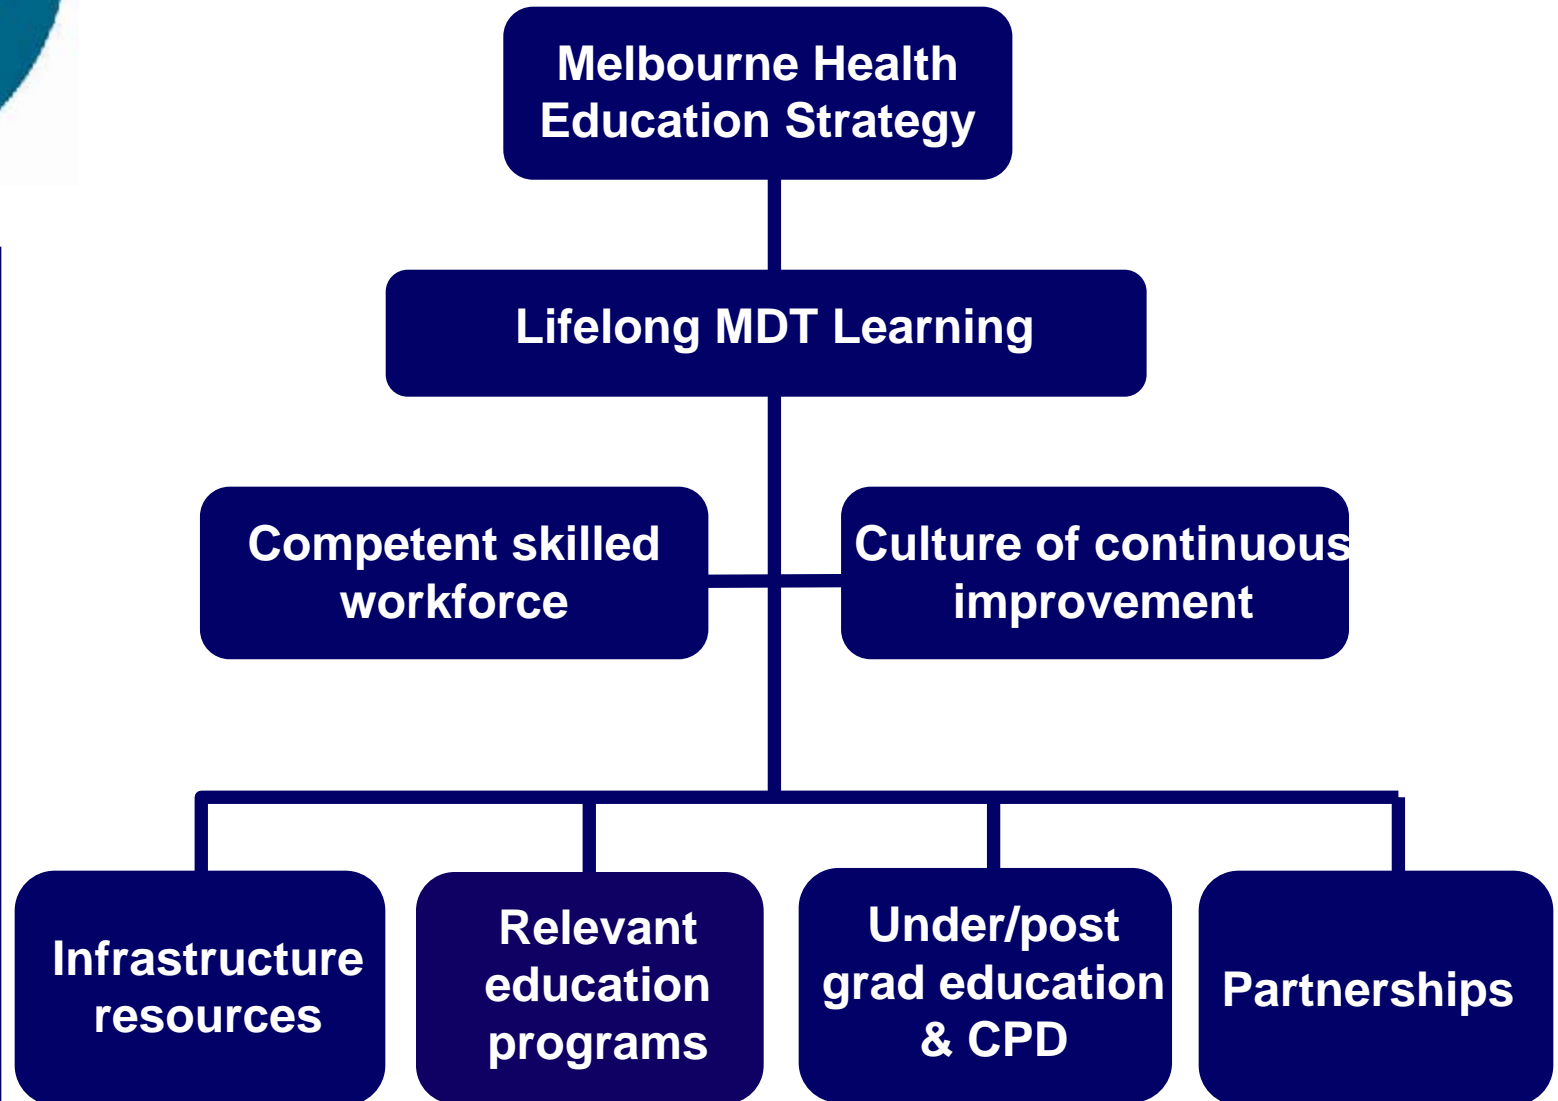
Melbourne Health Education Strategy

Lifelong MDT Learning

Competent skilled workforce

Culture of continuous improvement

Infrastructure resources

Relevant education programs

Under/post grad education & CPD

Partnerships